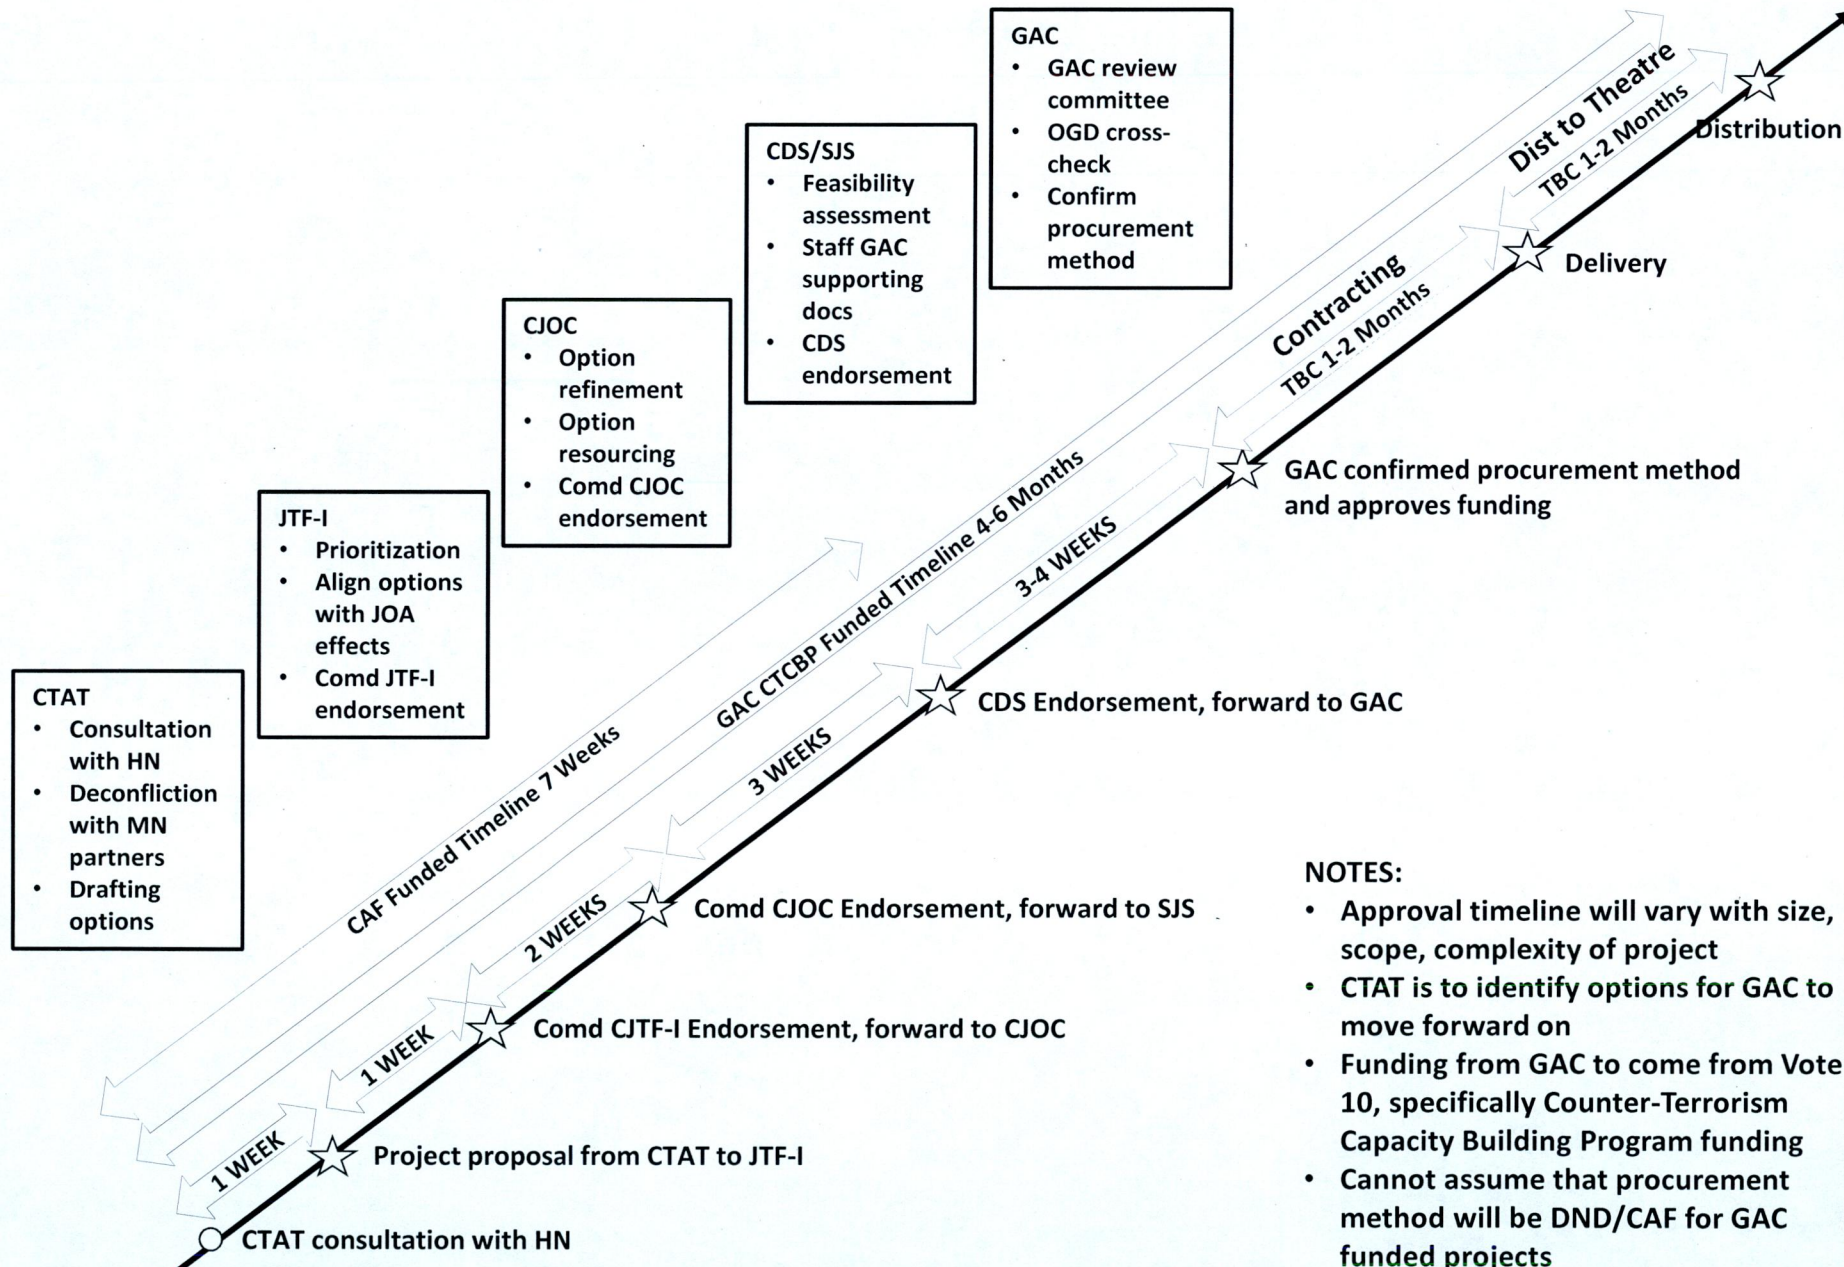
GAC
- GAC review committee
- OGD cross-check
- Confirm procurement method

CDS/SJS
- Feasibility assessment
- Staff GAC supporting docs
- CDS endorsement

CJOC
- Option refinement
- Option resourcing
- Comd CJOC endorsement

JTF-I
- Prioritization
- Align options with JOA effects
- Comd JTF-I endorsement

CTAT
- Consultation with HN
- Deconfliction with MN partners
- Drafting options

Dist to Theatre
TBC 1-2 Months
Distribution

Contracting
TBC 1-2 Months
Delivery

GAC CTCBP Funded Timeline 4-6 Months
3-4 WEEKS
GAC confirmed procurement method and approves funding

CAF Funded Timeline 7 Weeks
3 WEEKS
CDS Endorsement, forward to GAC

2 WEEKS
Comd CJOC Endorsement, forward to SJS

1 WEEK
Comd CJTF-I Endorsement, forward to CJOC

1 WEEK
Project proposal from CTAT to JTF-I

CTAT consultation with HN

NOTES:
- Approval timeline will vary with size, scope, complexity of project
- CTAT is to identify options for GAC to move forward on
- Funding from GAC to come from Vote 10, specifically Counter-Terrorism Capacity Building Program funding
- Cannot assume that procurement method will be DND/CAF for GAC funded projects